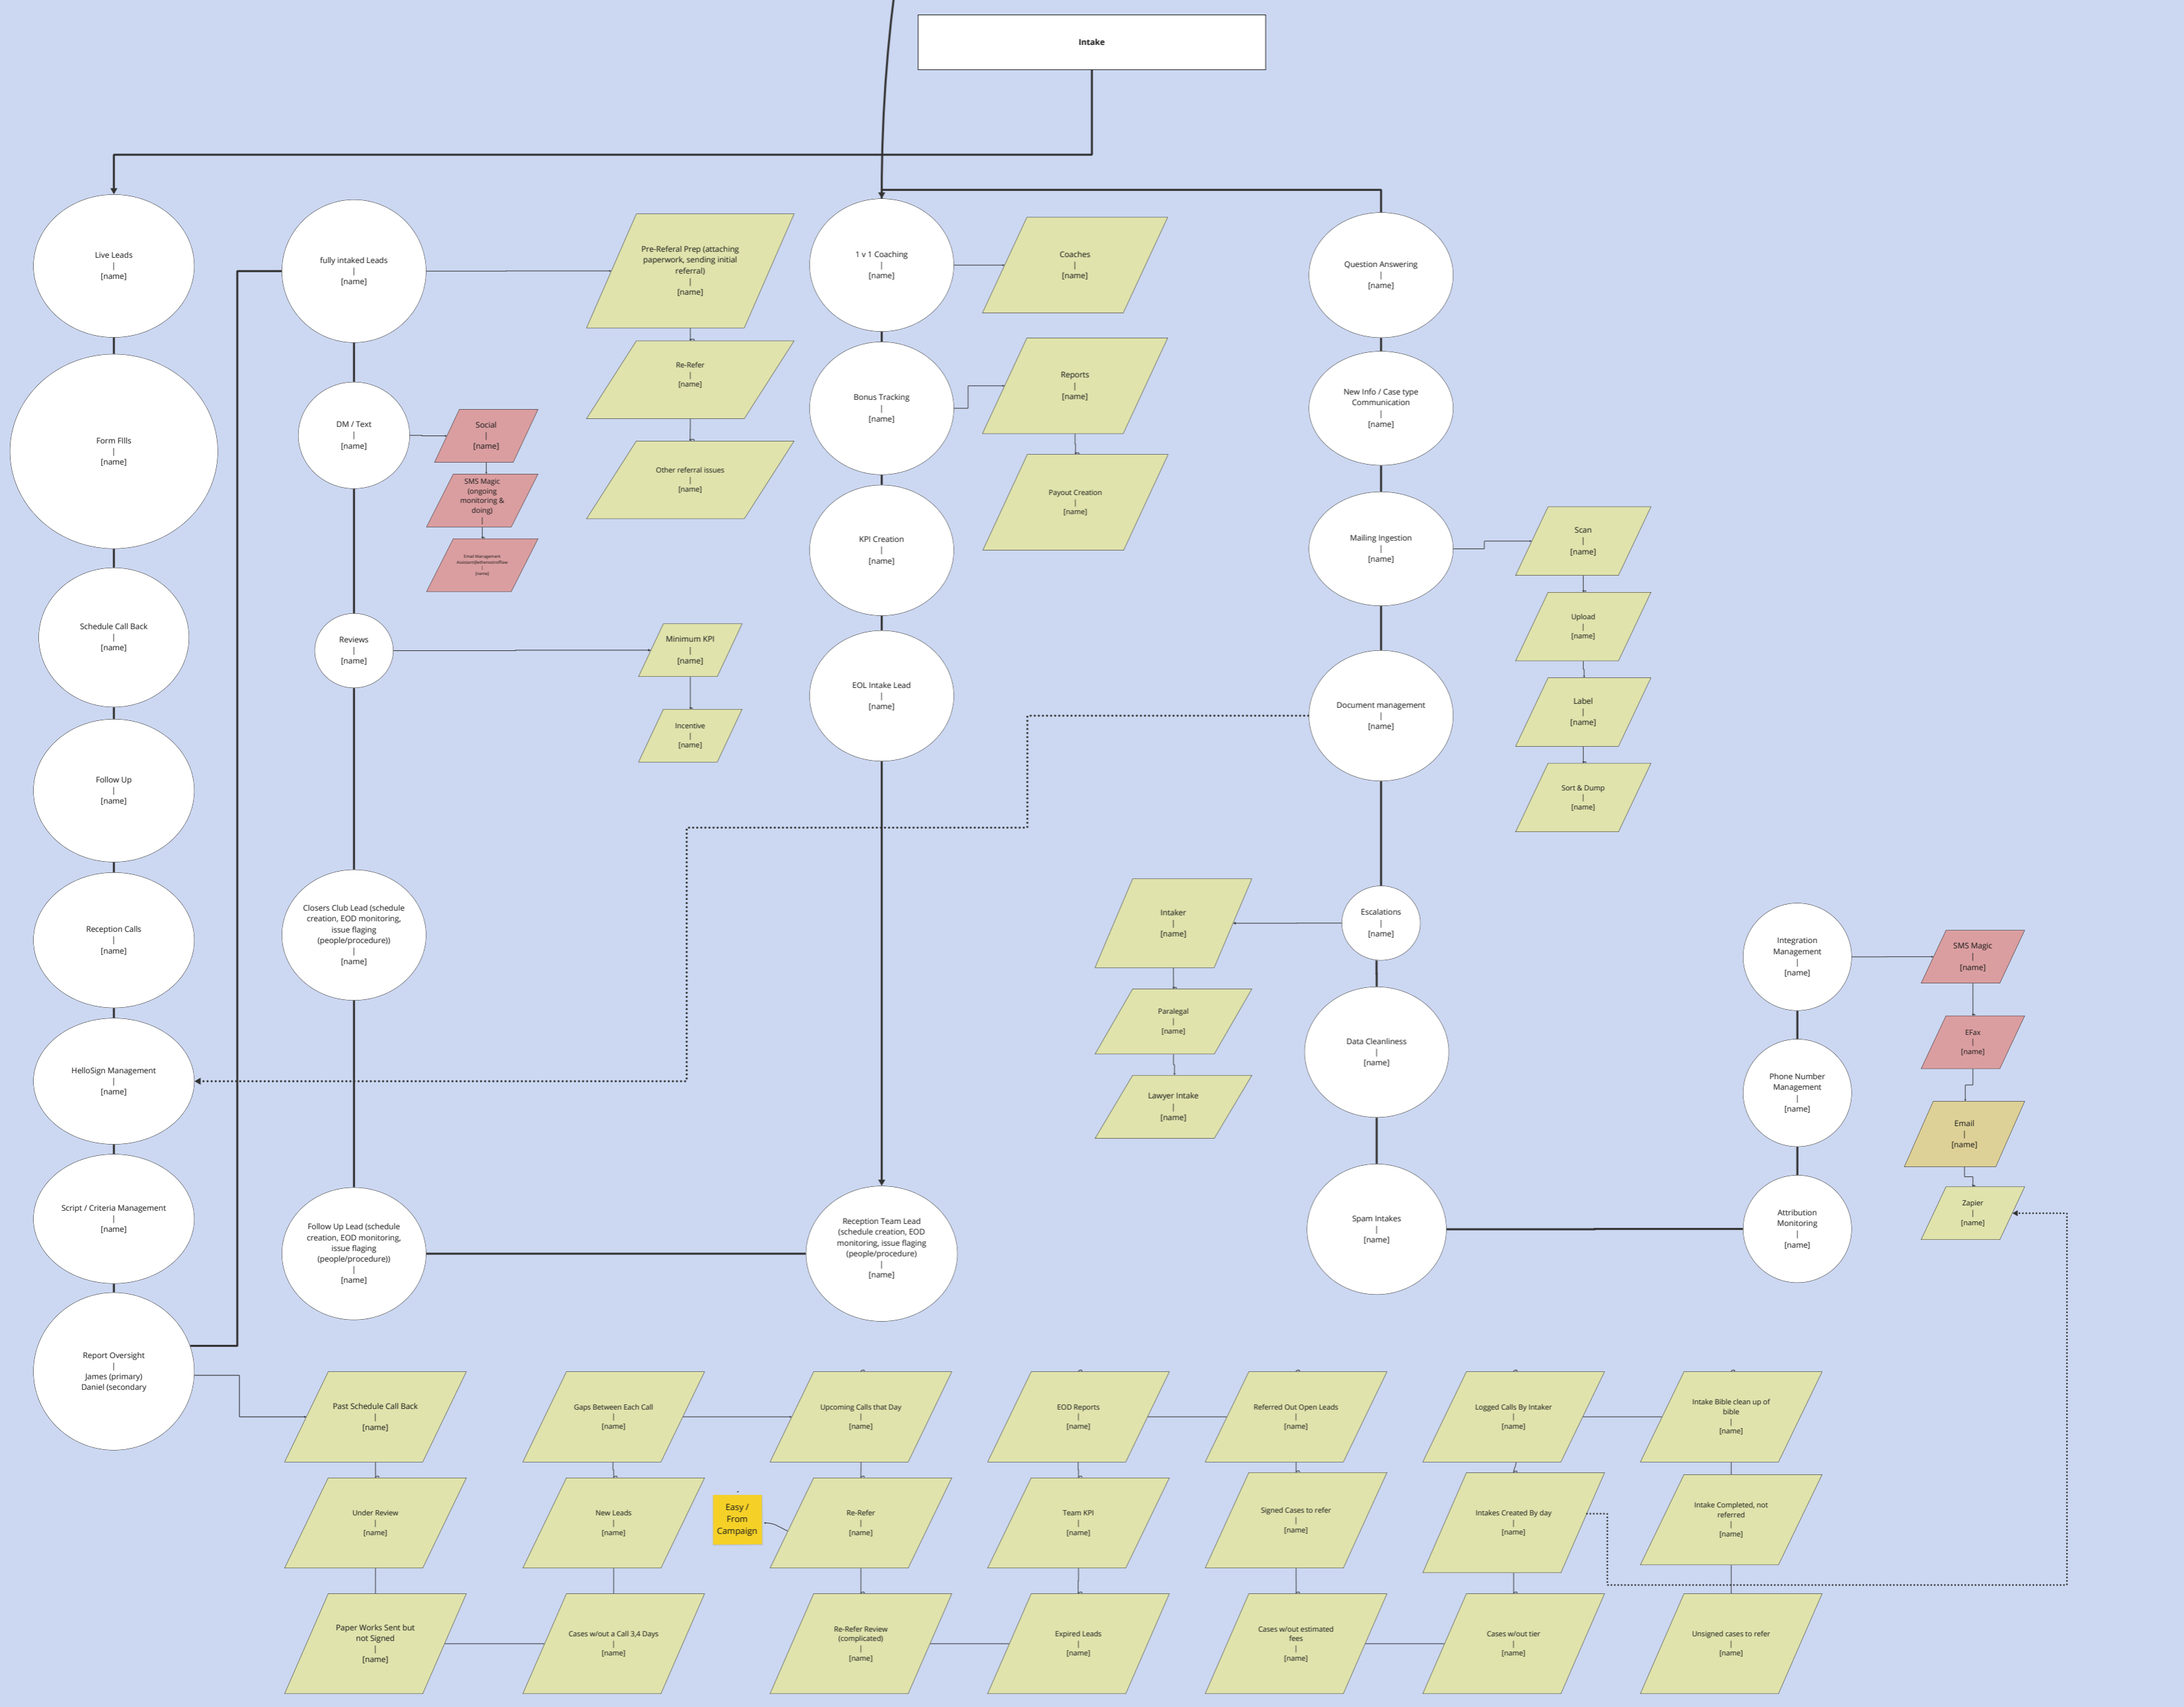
Intake

Live Leads
|
[name]

Form Fills
|
[name]

Schedule Call Back
|
[name]

Follow Up
|
[name]

Reception Calls
|
[name]

HelloSign Management
|
[name]

Script / Criteria Management
|
[name]

Report Oversight
|
James (primary)
Daniel (secondary

fully intaked Leads
|
[name]

DM / Text
|
[name]

Social
|
[name]

SMS Magic
(ongoing monitoring & doing)

Email Management
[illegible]
|
[name]

Reviews
|
[name]

Closers Club Lead (schedule creation, EOD monitoring, issue flaging (people/procedure))
|
[name]

Follow Up Lead (schedule creation, EOD monitoring, issue flaging (people/procedure))
|
[name]

Pre-Referal Prep (attaching paperwork, sending initial referral)
|
[name]

Re-Refer
|
[name]

Other referral issues
|
[name]

Minimum KPI
|
[name]

Incentive
|
[name]

1 v 1 Coaching
|
[name]

Coaches
|
[name]

Bonus Tracking
|
[name]

Reports
|
[name]

Payout Creation
|
[name]

KPI Creation
|
[name]

EOL Intake Lead
|
[name]

Reception Team Lead (schedule creation, EOD monitoring, issue flaging (people/procedure))
|
[name]

Question Answering
|
[name]

New Info / Case type Communication
|
[name]

Mailing Ingestion
|
[name]

Scan
|
[name]

Upload
|
[name]

Label
|
[name]

Sort & Dump
|
[name]

Document management
|
[name]

Escalations
|
[name]

Intaker
|
[name]

Paralegal
|
[name]

Lawyer Intake
|
[name]

Data Cleanliness
|
[name]

Spam Intakes
|
[name]

Integration Management
|
[name]

SMS Magic
|
[name]

EFax
|
[name]

Email
|
[name]

Zapier
|
[name]

Phone Number Management
|
[name]

Attribution Monitoring
|
[name]

Past Schedule Call Back
|
[name]

Under Review
|
[name]

Paper Works Sent but not Signed
|
[name]

Gaps Between Each Call
|
[name]

New Leads
|
[name]

Cases w/out a Call 3,4 Days
|
[name]

Easy / From Campaign

Upcoming Calls that Day
|
[name]

Re-Refer
|
[name]

Re-Refer Review (complicated)
|
[name]

EOD Reports
|
[name]

Team KPI
|
[name]

Expired Leads
|
[name]

Referred Out Open Leads
|
[name]

Signed Cases to refer
|
[name]

Cases w/out estimated fees
|
[name]

Logged Calls By Intaker
|
[name]

Intakes Created By day
|
[name]

Cases w/out tier
|
[name]

Intake Bible clean up of bible
|
[name]

Intake Completed, not referred
|
[name]

Unsigned cases to refer
|
[name]